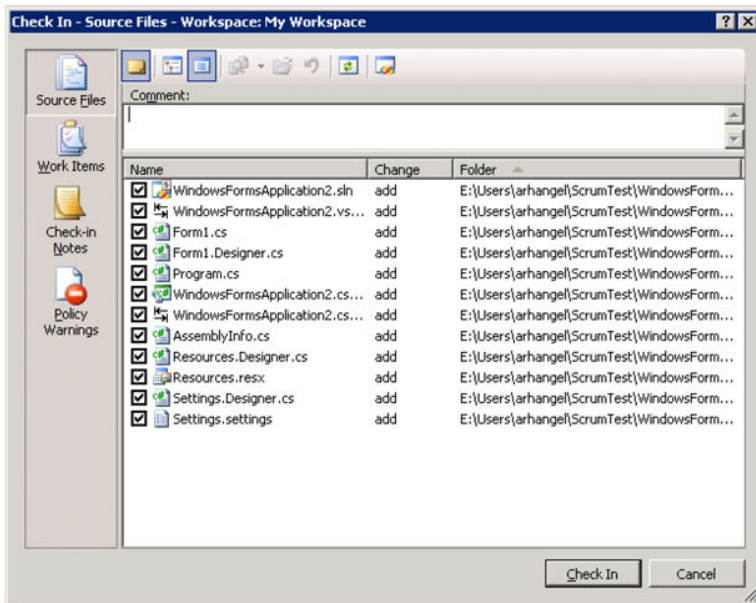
Check In - Source Files - Workspace: My Workspace

? X

Source Files

Work Items

Check-in Notes

Policy Warnings

Comment:

| Name | Change | Folder |
|---|---|---|
| WindowsFormsApplication2.sln | add | E:\Users\arhangel\ScrumTest\WindowsForm... |
| WindowsFormsApplication2.vs... | add | E:\Users\arhangel\ScrumTest\WindowsForm... |
| Form1.cs | add | E:\Users\arhangel\ScrumTest\WindowsForm... |
| Form1.Designer.cs | add | E:\Users\arhangel\ScrumTest\WindowsForm... |
| Program.cs | add | E:\Users\arhangel\ScrumTest\WindowsForm... |
| WindowsFormsApplication2.cs... | add | E:\Users\arhangel\ScrumTest\WindowsForm... |
| WindowsFormsApplication2.cs... | add | E:\Users\arhangel\ScrumTest\WindowsForm... |
| AssemblyInfo.cs | add | E:\Users\arhangel\ScrumTest\WindowsForm... |
| Resources.Designer.cs | add | E:\Users\arhangel\ScrumTest\WindowsForm... |
| Resources.resx | add | E:\Users\arhangel\ScrumTest\WindowsForm... |
| Settings.Designer.cs | add | E:\Users\arhangel\ScrumTest\WindowsForm... |
| Settings.settings | add | E:\Users\arhangel\ScrumTest\WindowsForm... |

Check In

Cancel